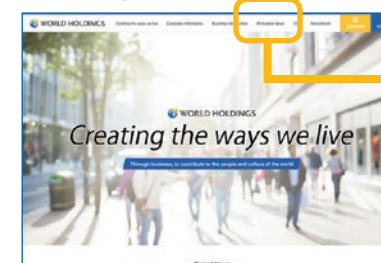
WORLD HOLDINGS Creating the ways we live Corporate information Business information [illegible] IR Recruitment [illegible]

WORLD HOLDINGS

Creating the ways we live

Through business, to contribute to the people and culture of the world

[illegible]